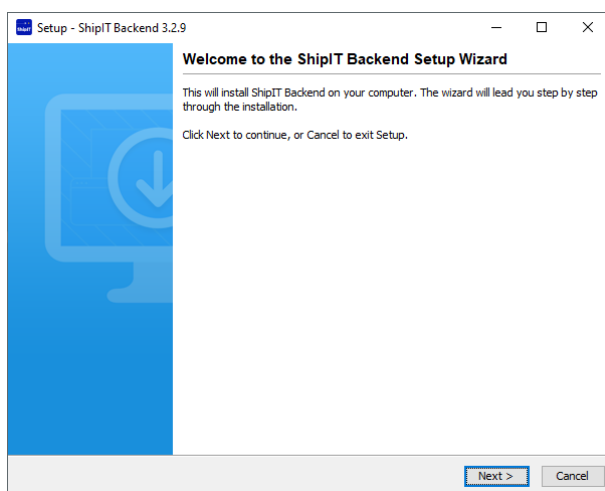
ShipIT Setup - ShipIT Backend 3.2.9

Welcome to the ShipIT Backend Setup Wizard

This will install ShipIT Backend on your computer. The wizard will lead you step by step through the installation.

Click Next to continue, or Cancel to exit Setup.

Next >

Cancel